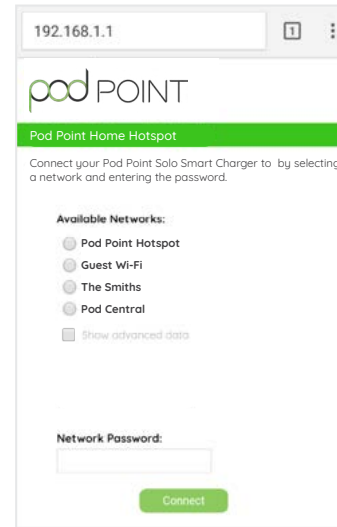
192.168.1.1

1

pod POINT

Pod Point Home Hotspot

Connect your Pod Point Solo Smart Charger to by selecting a network and entering the password.

Available Networks:

Pod Point Hotspot

Guest Wi-Fi

The Smiths

Pod Central

Show advanced data

Network Password:

Connect